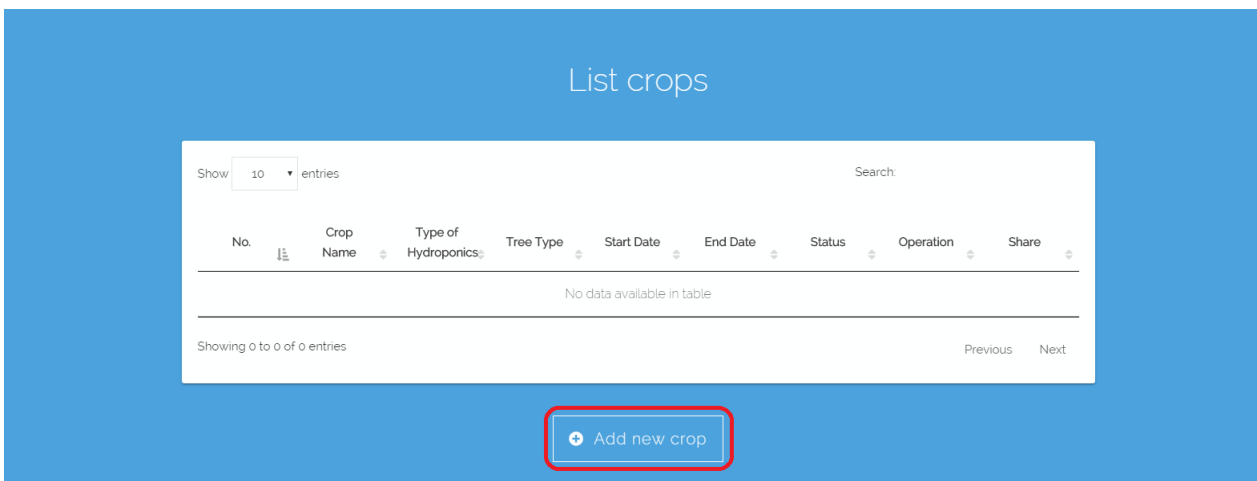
List crops

Show 10 entries

Search:

| No. | Crop Name | Type of Hydroponics | Tree Type | Start Date | End Date | Status | Operation | Share |
|---|---|---|---|---|---|---|---|---|
| No data available in table | | | | | | | | |

Showing 0 to 0 of 0 entries

Previous Next

Add new crop